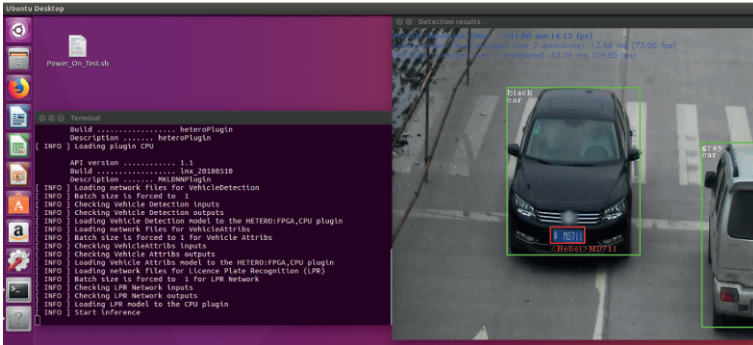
Ubuntu Desktop

Power_On_Test.sh

Terminal

Build .................. heteroPlugin
Description ....... heteroPlugin
[ INFO ] Loading plugin CPU

API version ............ 1.1
Build .................. lnx_20180510
Description ....... MKLDNNPlugin
[ INFO ] Loading network files for VehicleDetection
[ INFO ] Batch size is forced to 1
[ INFO ] Checking Vehicle Detection inputs
[ INFO ] Checking Vehicle Detection outputs
[ INFO ] Loading Vehicle Detection model to the HETERO:FPGA,CPU plugin
[ INFO ] Loading network files for VehicleAttribs
[ INFO ] Batch size is forced to 1 for Vehicle Attribs
[ INFO ] Checking VehicleAttribs inputs
[ INFO ] Checking Vehicle Attribs outputs
[ INFO ] Loading Vehicle Attribs model to the HETERO:FPGA,CPU plugin
[ INFO ] Loading network files for Licence Plate Recognition (LPR)
[ INFO ] Batch size is forced to 1 for LPR Network
[ INFO ] Checking LPR Network inputs
[ INFO ] Checking LPR Network outputs
[ INFO ] Loading LPR model to the CPU plugin
[ INFO ] Start inference

Detection results

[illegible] ms (4.13 fps)
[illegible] 2 detections): 13.69 ms (73.00 fps)
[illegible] detections): 33.53 ms (29.95 fps)

black
car

gray
car

<Hebei>MD711